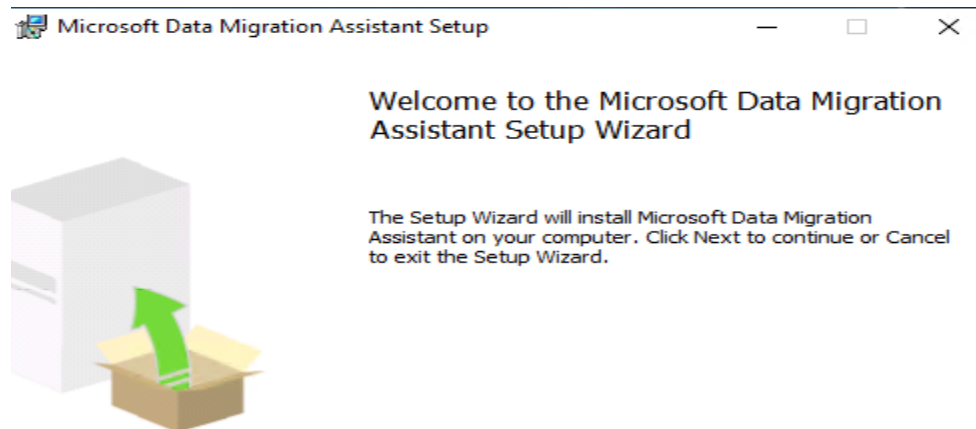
Microsoft Data Migration Assistant Setup

Welcome to the Microsoft Data Migration Assistant Setup Wizard

The Setup Wizard will install Microsoft Data Migration Assistant on your computer. Click Next to continue or Cancel to exit the Setup Wizard.